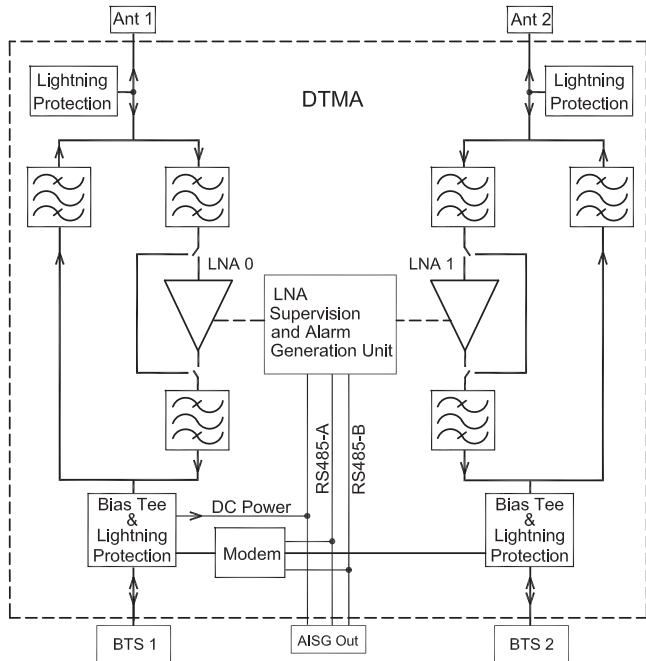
Ant 1

Ant 2

Lightning Protection

DTMA

Lightning Protection

LNA 0

LNA 1

LNA Supervision and Alarm Generation Unit

RS485-A

RS485-B

Bias Tee & Lightning Protection

DC Power

Bias Tee & Lightning Protection

Modem

BTS 1

AISG Out

BTS 2